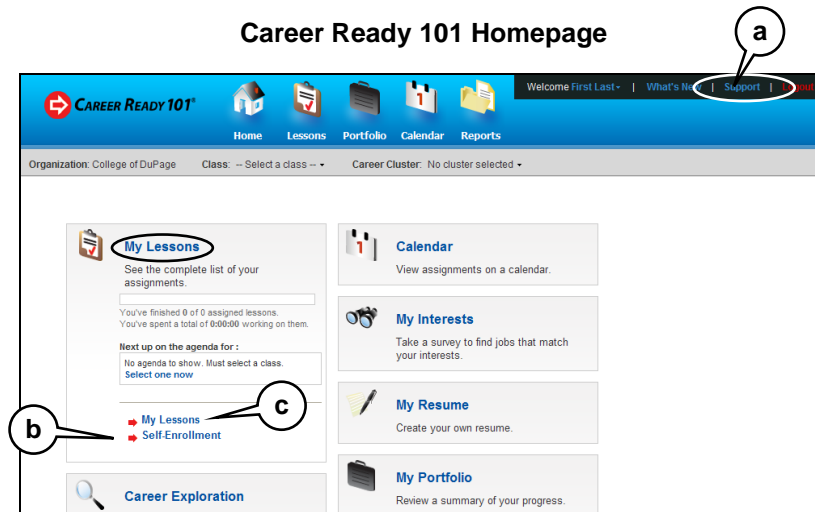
Career Ready 101 Homepage

a

CAREER READY 101®

Home Lessons Portfolio Calendar Reports

Welcome First Last | What's New | Support | Logout

Organization: College of DuPage Class: -- Select a class -- Career Cluster: No cluster selected

My Lessons
See the complete list of your assignments.

You've finished 0 of 0 assigned lessons.
You've spent a total of 0:00:00 working on them.

Next up on the agenda for :
No agenda to show. Must select a class.
Select one now

My Lessons
Self-Enrollment

b

c

Career Exploration

Calendar
View assignments on a calendar.

My Interests
Take a survey to find jobs that match your interests.

My Resume
Create your own resume.

My Portfolio
Review a summary of your progress.